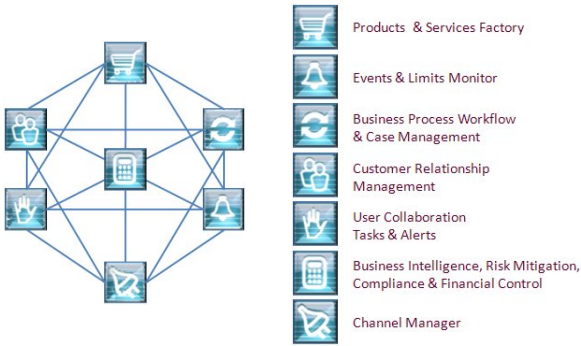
Products & Services Factory

Events & Limits Monitor

Business Process Workflow
& Case Management

Customer Relationship
Management

User Collaboration
Tasks & Alerts

Business Intelligence, Risk Mitigation,
Compliance & Financial Control

Channel Manager